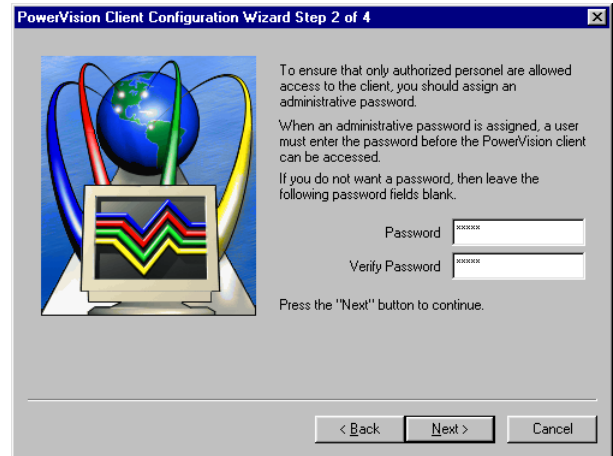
PowerVision Client Configuration Wizard Step 2 of 4

To ensure that only authorized personel are allowed access to the client, you should assign an administrative password.

When an administrative password is assigned, a user must enter the password before the PowerVision client can be accessed.

If you do not want a password, then leave the following password fields blank.

Password *****

Verify Password *****

Press the "Next" button to continue.

< Back

Next >

Cancel